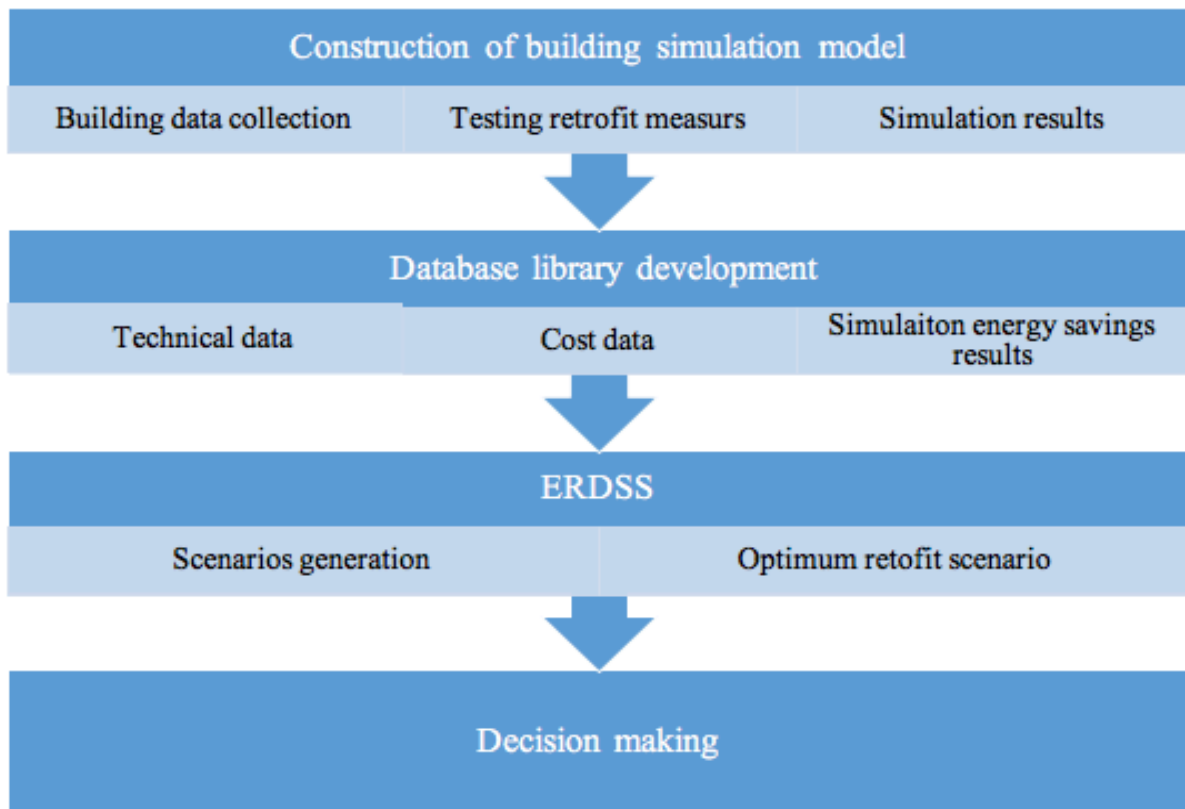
Construction of building simulation model

Building data collection

Testing retrofit measurs

Simulation results

Database library development

Technical data

Cost data

Simulaiton energy savings results

ERDSS

Scenarios generation

Optimum retofit scenario

Decision making